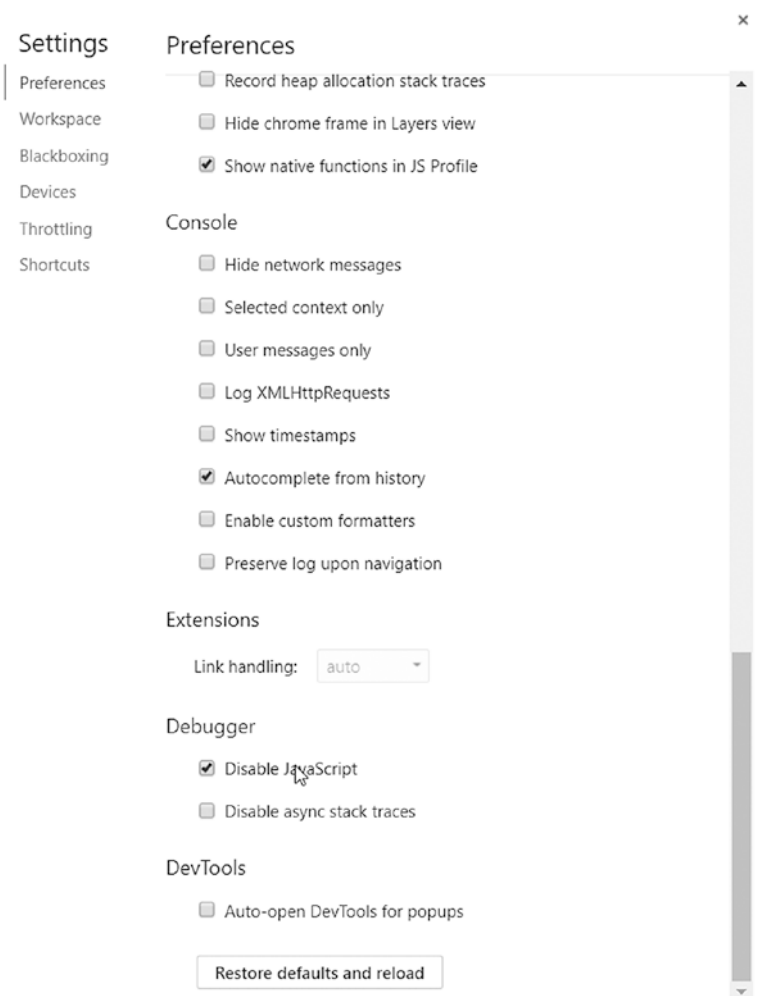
×

Settings

Preferences

Workspace

Blackboxing

Devices

Throttling

Shortcuts

Preferences

Record heap allocation stack traces

Hide chrome frame in Layers view

Show native functions in JS Profile

Console

Hide network messages

Selected context only

User messages only

Log XMLHttpRequests

Show timestamps

Autocomplete from history

Enable custom formatters

Preserve log upon navigation

Extensions

Link handling: auto

Debugger

Disable JavaScript

Disable async stack traces

DevTools

Auto-open DevTools for popups

Restore defaults and reload